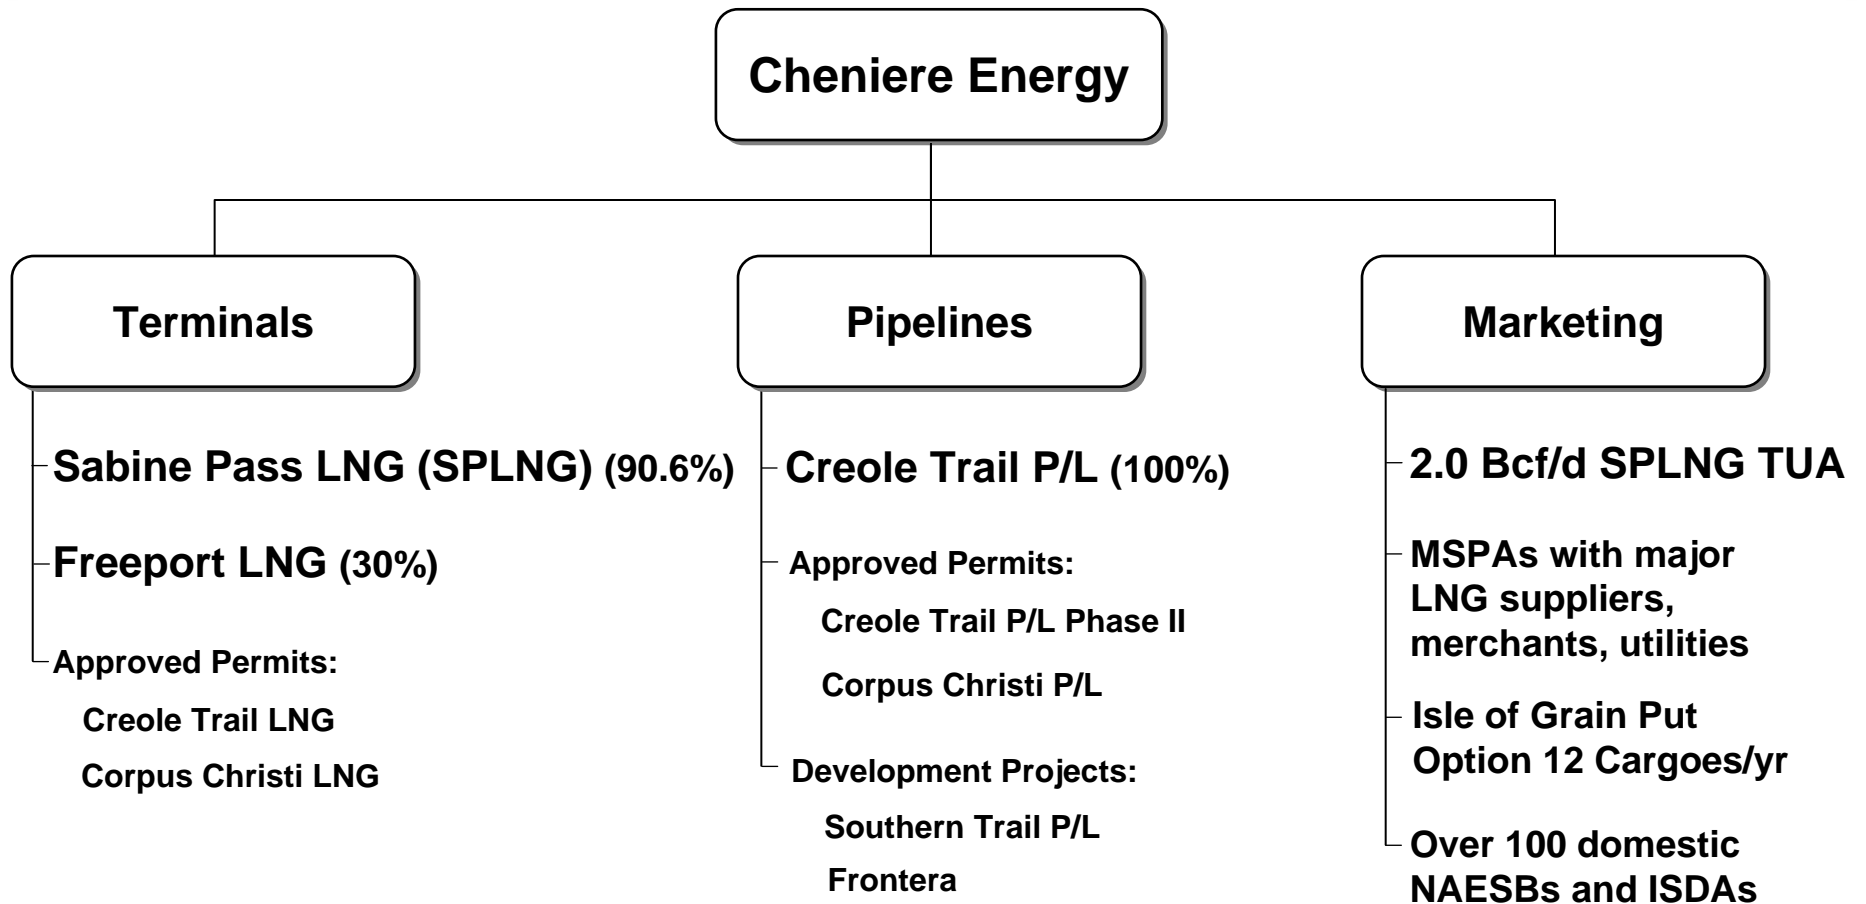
Cheniere Energy

Terminals

Sabine Pass LNG (SPLNG) (90.6%)

Freeport LNG (30%)

Approved Permits:

Creole Trail LNG

Corpus Christi LNG

Pipelines

Creole Trail P/L (100%)

Approved Permits:

Creole Trail P/L Phase II

Corpus Christi P/L

Development Projects:

Southern Trail P/L

Frontera

Marketing

2.0 Bcf/d SPLNG TUA

MSPAs with major LNG suppliers, merchants, utilities

Isle of Grain Put Option 12 Cargoes/yr

Over 100 domestic NAESBs and ISDAs